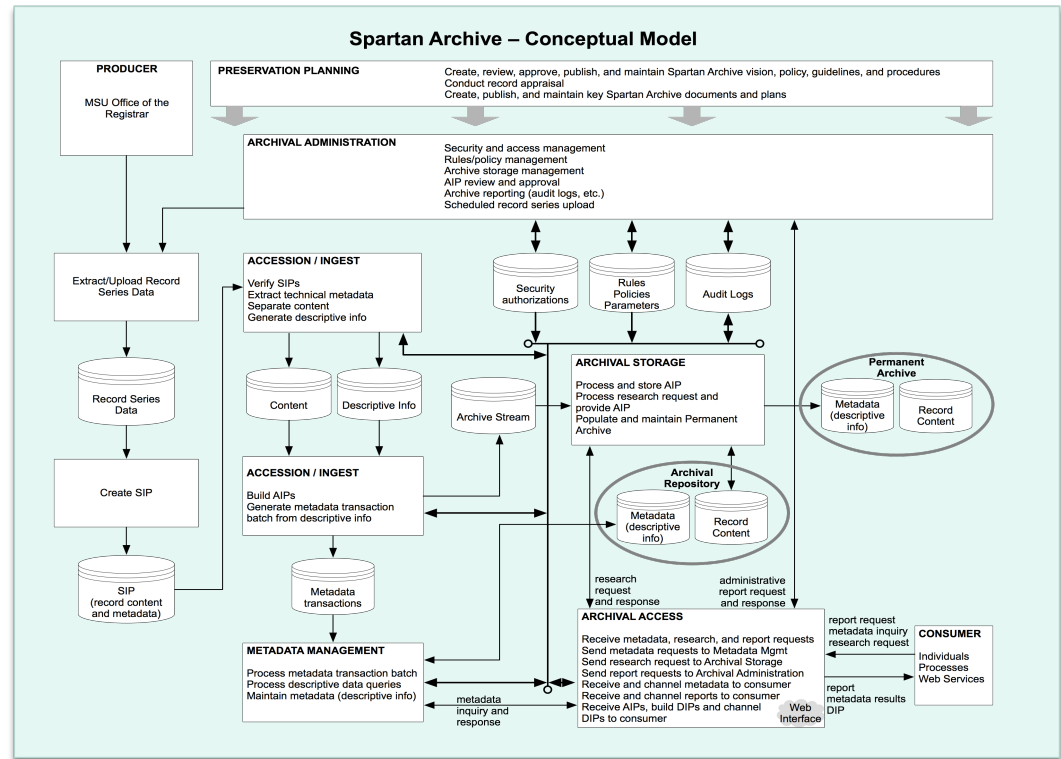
Spartan Archive – Conceptual Model

PRODUCER

MSU Office of the Registrar

PRESERVATION PLANNING

Create, review, approve, publish, and maintain Spartan Archive vision, policy, guidelines, and procedures
Conduct record appraisal
Create, publish, and maintain key Spartan Archive documents and plans

ARCHIVAL ADMINISTRATION

Security and access management
Rules/policy management
Archive storage management
AIP review and approval
Archive reporting (audit logs, etc.)
Scheduled record series upload

Extract/Upload Record Series Data

ACCESSION / INGEST

Verify SIPs
Extract technical metadata
Separate content
Generate descriptive info

Security authorizations

Rules Policies Parameters

Audit Logs

Record Series Data

Content

Descriptive Info

Archive Stream

ARCHIVAL STORAGE

Process and store AIP
Process research request and provide AIP
Populate and maintain Permanent Archive

Permanent Archive

Metadata (descriptive info)

Record Content

Create SIP

ACCESSION / INGEST

Build AIPs
Generate metadata transaction batch from descriptive info

Archival Repository

Metadata (descriptive info)

Record Content

SIP (record content and metadata)

Metadata transactions

research request and response

administrative report request and response

ARCHIVAL ACCESS

Receive metadata, research, and report requests
Send metadata requests to Metadata Mgmt
Send research request to Archival Storage
Send report requests to Archival Administration
Receive and channel metadata to consumer
Receive and channel reports to consumer
Receive AIPs, build DIPs and channel DIPs to consumer

Web Interface

report request
metadata inquiry
research request

CONSUMER

Individuals
Processes
Web Services

report
metadata results
DIP

METADATA MANAGEMENT

Process metadata transaction batch
Process descriptive data queries
Maintain metadata (descriptive info)

metadata inquiry and response